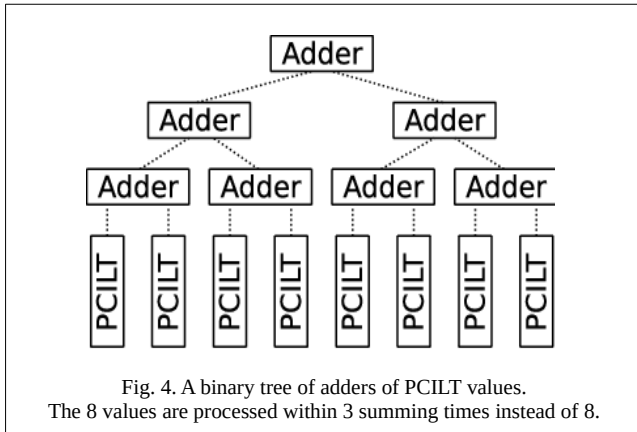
Adder

Adder Adder

Adder Adder Adder Adder

PCILT PCILT PCILT PCILT PCILT PCILT PCILT PCILT

Fig. 4. A binary tree of adders of PCILT values. The 8 values are processed within 3 summing times instead of 8.